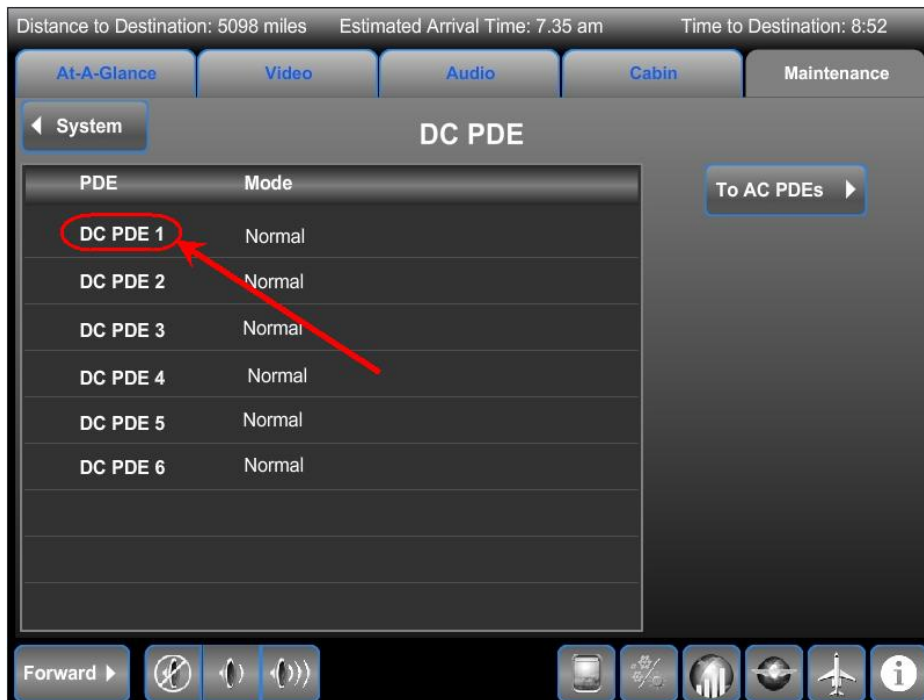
Distance to Destination: 5098 miles Estimated Arrival Time: 7.35 am Time to Destination: 8:52

At-A-Glance Video Audio Cabin Maintenance

System

DC PDE

| PDE | Mode |
|---|---|
| DC PDE 1 | Normal |
| DC PDE 2 | Normal |
| DC PDE 3 | Normal |
| DC PDE 4 | Normal |
| DC PDE 5 | Normal |
| DC PDE 6 | Normal |

To AC PDEs

Forward